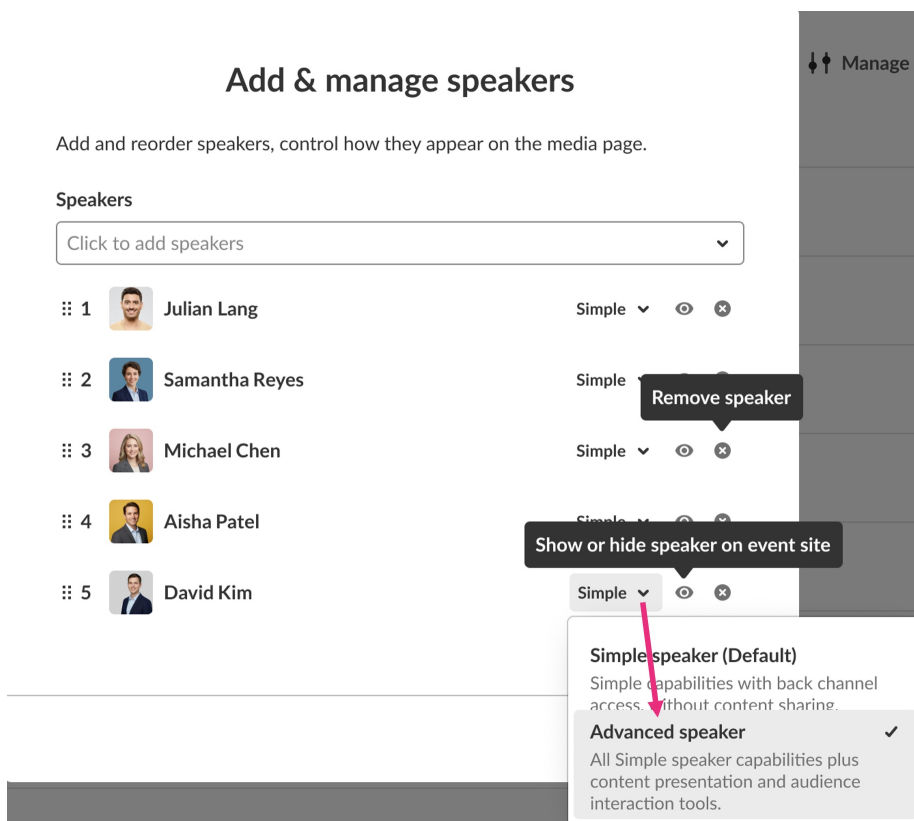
Manage

Add & manage speakers

Add and reorder speakers, control how they appear on the media page.

Speakers

Click to add speakers

1 Julian Lang Simple

2 Samantha Reyes Simple

Remove speaker

3 Michael Chen Simple

4 Aisha Patel Simple

Show or hide speaker on event site

5 David Kim Simple

Simple speaker (Default)
Simple capabilities with back channel access, without content sharing.

Advanced speaker ✔
All Simple speaker capabilities plus content presentation and audience interaction tools.